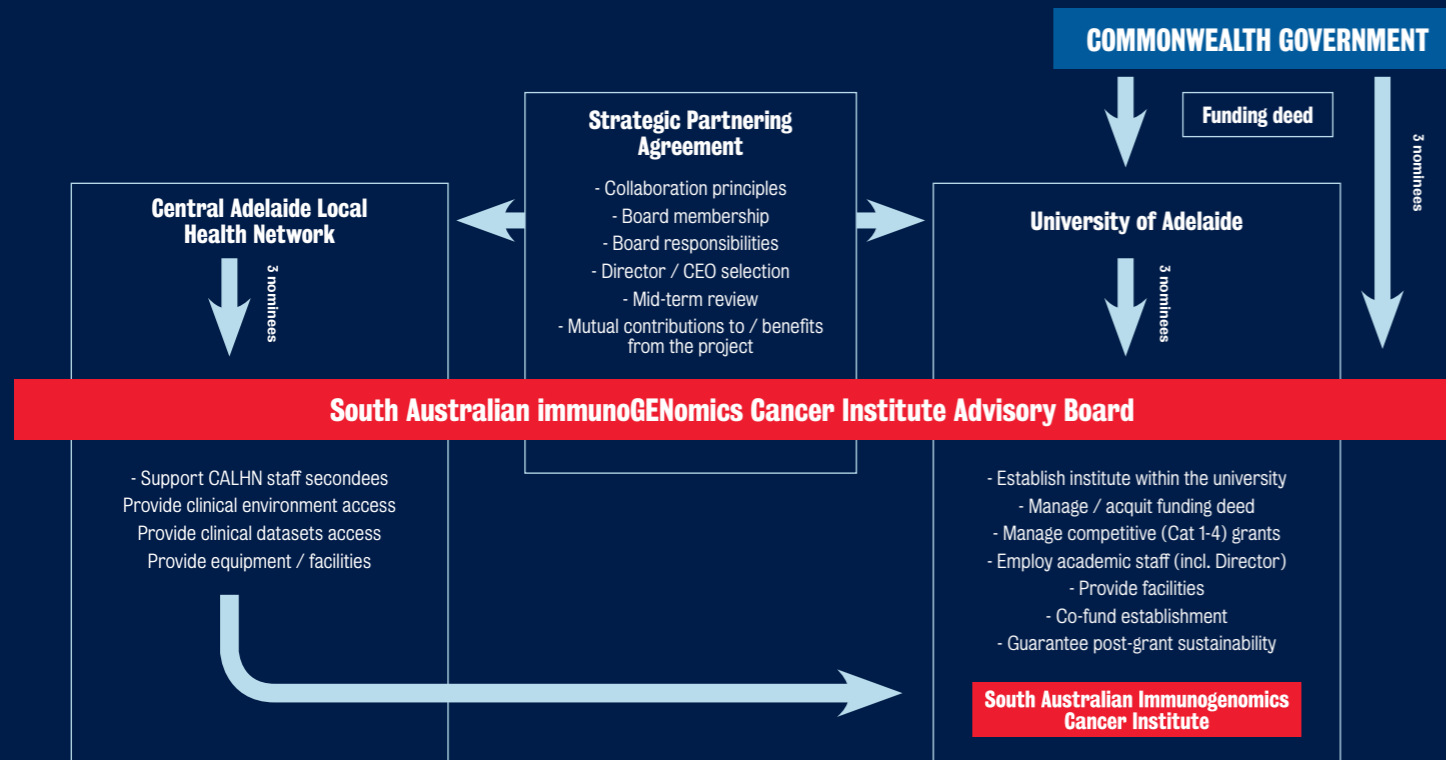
COMMONWEALTH GOVERNMENT

Funding deed

3 nominees

Strategic Partnering Agreement

- Collaboration principles
- Board membership
- Board responsibilities
- Director / CEO selection
- Mid-term review
- Mutual contributions to / benefits from the project

Central Adelaide Local Health Network

3 nominees

University of Adelaide

3 nominees

South Australian immunoGENomics Cancer Institute Advisory Board

- Support CALHN staff secondees
Provide clinical environment access
Provide clinical datasets access
Provide equipment / facilities

- Establish institute within the university
- Manage / acquit funding deed
- Manage competitive (Cat 1-4) grants
- Employ academic staff (incl. Director)
- Provide facilities
- Co-fund establishment
- Guarantee post-grant sustainability

South Australian Immunogenomics Cancer Institute